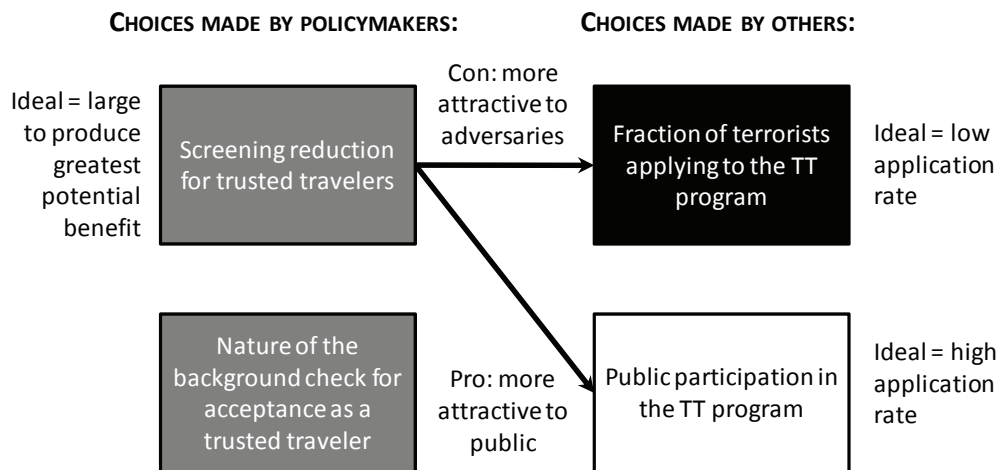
CHOICES MADE BY POLICYMAKERS:

CHOICES MADE BY OTHERS:

Ideal = large to produce greatest potential benefit

Screening reduction for trusted travelers

Con: more attractive to adversaries

Fraction of terrorists applying to the TT program

Ideal = low application rate

Nature of the background check for acceptance as a trusted traveler

Pro: more attractive to public

Public participation in the TT program

Ideal = high application rate